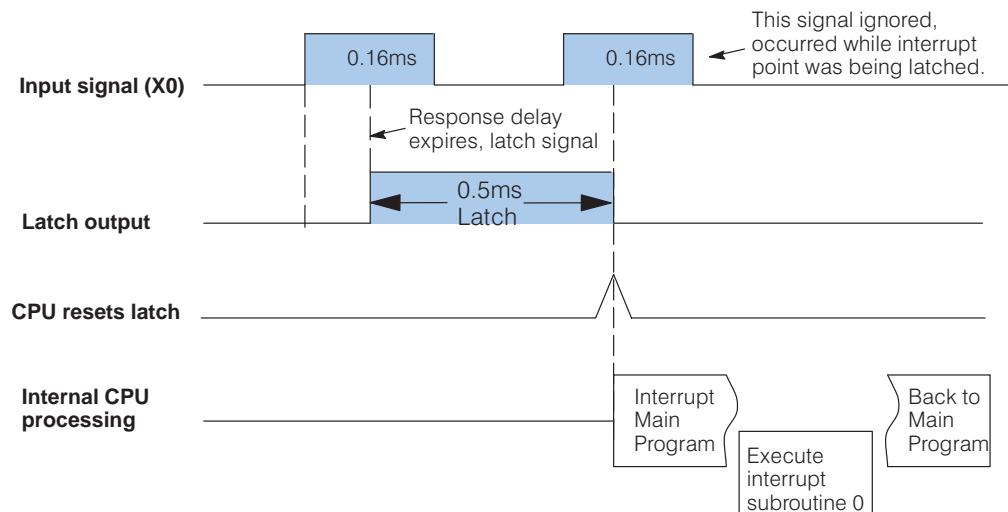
This signal ignored, occurred while interrupt point was being latched.

0.16ms

0.16ms

Input signal (X0)

Response delay expires, latch signal

0.5ms
Latch

Latch output

CPU resets latch

Internal CPU processing

Interrupt Main Program

Execute interrupt subroutine 0

Back to Main Program